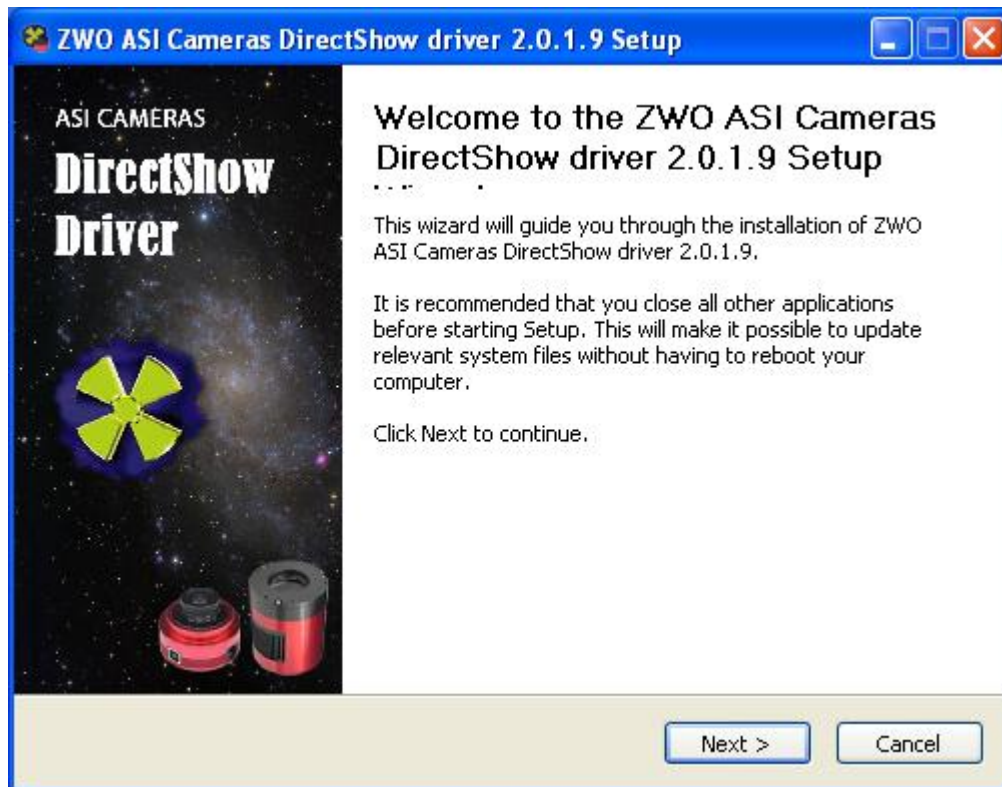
ZWO ASI Cameras DirectShow driver 2.0.1.9 Setup

ASI CAMERAS
DirectShow
Driver

Welcome to the ZWO ASI Cameras DirectShow driver 2.0.1.9 Setup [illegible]

This wizard will guide you through the installation of ZWO ASI Cameras DirectShow driver 2.0.1.9.

It is recommended that you close all other applications before starting Setup. This will make it possible to update relevant system files without having to reboot your computer.

Click Next to continue.

Next >
Cancel